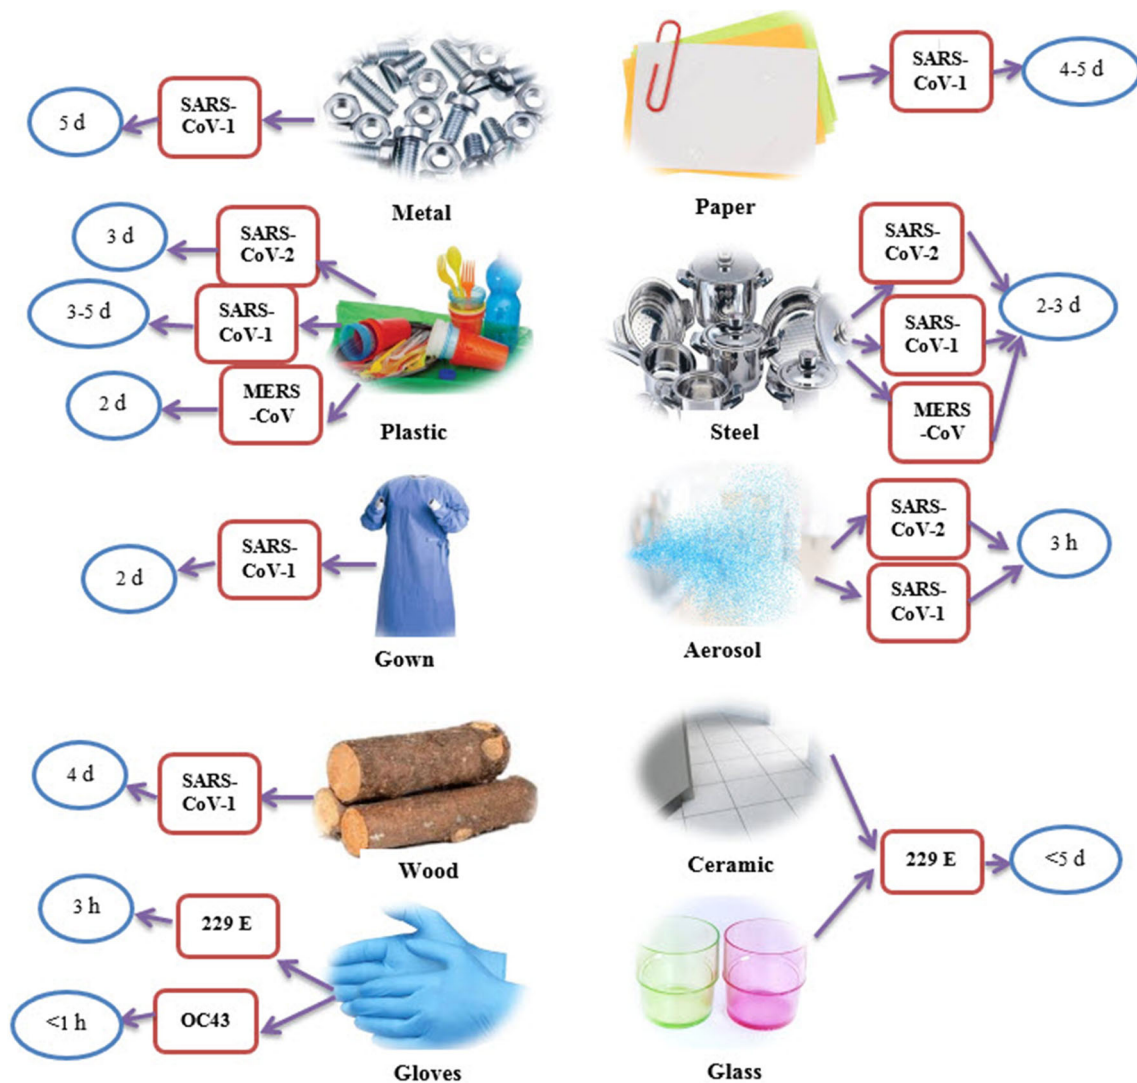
5 d
SARS-CoV-1
Metal

SARS-CoV-1
4-5 d
Paper

3 d
SARS-CoV-2
3-5 d
SARS-CoV-1
2 d
MERS-CoV
Plastic

SARS-CoV-2
SARS-CoV-1
MERS-CoV
2-3 d
Steel

2 d
SARS-CoV-1
Gown

SARS-CoV-2
SARS-CoV-1
3 h
Aerosol

4 d
SARS-CoV-1
Wood

Ceramic
229 E
<5 d

3 h
229 E
<1 h
OC43
Gloves

Glass